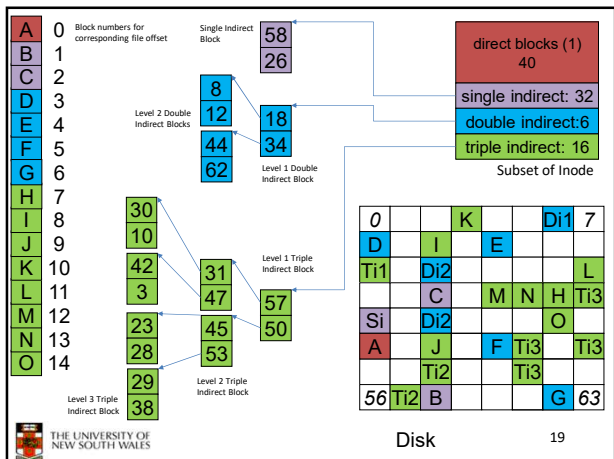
| A | 0 |
|---|---|
| B | 1 |
| C | 2 |
| D | 3 |
| E | 4 |
| F | 5 |
| G | 6 |
| H | 7 |
| I | 8 |
| J | 9 |
| K | 10 |
| L | 11 |
| M | 12 |
| N | 13 |
| O | 14 |

Block numbers for corresponding file offset

Single Indirect Block

58
26

direct blocks (1)
40
single indirect: 32
double indirect:6
triple indirect: 16

Subset of Inode

Level 2 Double Indirect Blocks

8
12

44
62

18
34

Level 1 Double Indirect Block

30
10

42
3

23
28

29
38

Level 3 Triple Indirect Block

31
47

45
53

Level 2 Triple Indirect Block

Level 1 Triple Indirect Block

57
50

| 0 | | | K | | | Di1 | 7 |
|---|---|---|---|---|---|---|---|
| D | | I | | E | | | |
| Ti1 | | Di2 | | | | | L |
| | | C | | M | N | H | Ti3 |
| Si | | Di2 | | | | O | |
| A | | J | | F | Ti3 | | Ti3 |
| | | Ti2 | | | Ti3 | | |
| 56 | Ti2 | B | | | | G | 63 |

THE UNIVERSITY OF NEW SOUTH WALES

Disk

19